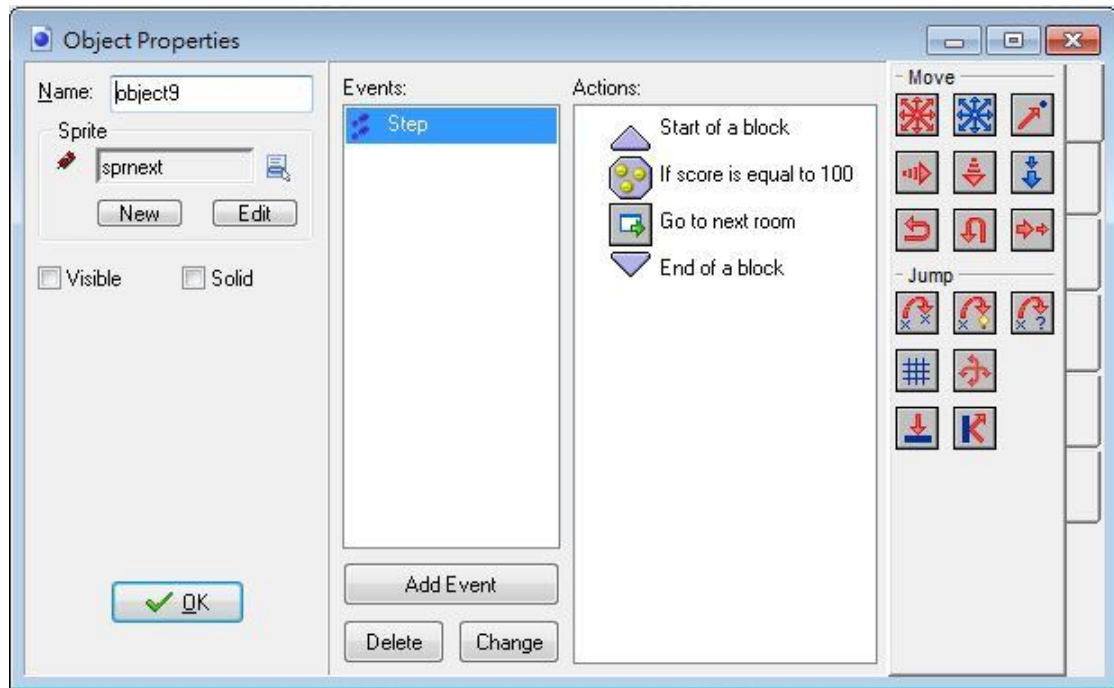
Object Properties

Name: object9

Sprite

sprnext

New Edit

Visible Solid

OK

Events:

Step

Add Event

Delete Change

Actions:

Start of a block

If score is equal to 100

Go to next room

End of a block

Move

Jump